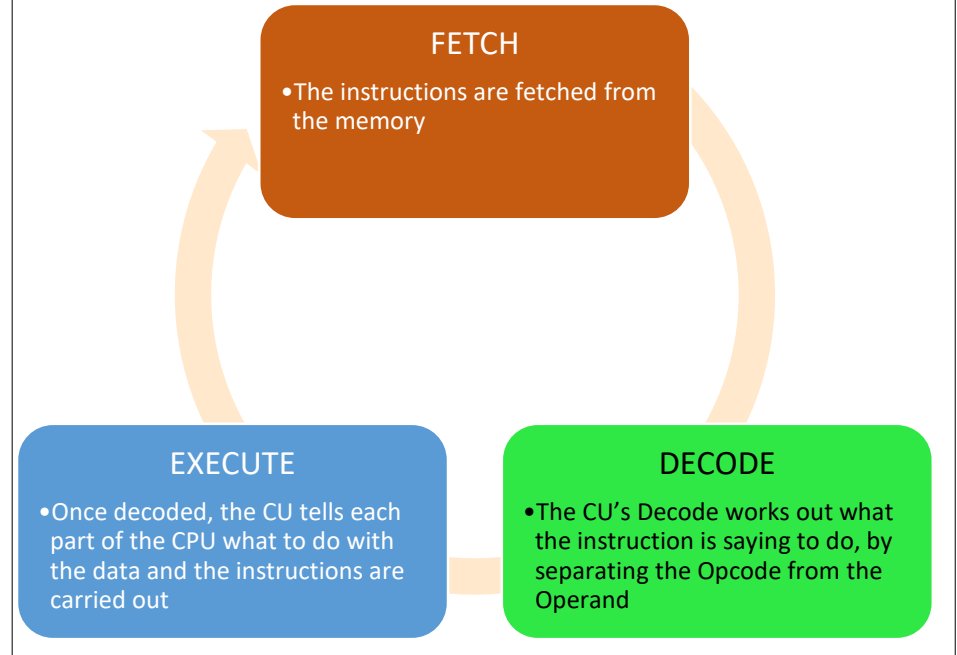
FETCH

•The instructions are fetched from the memory

EXECUTE

•Once decoded, the CU tells each part of the CPU what to do with the data and the instructions are carried out

DECODE

•The CU's Decode works out what the instruction is saying to do, by separating the Opcode from the Operand